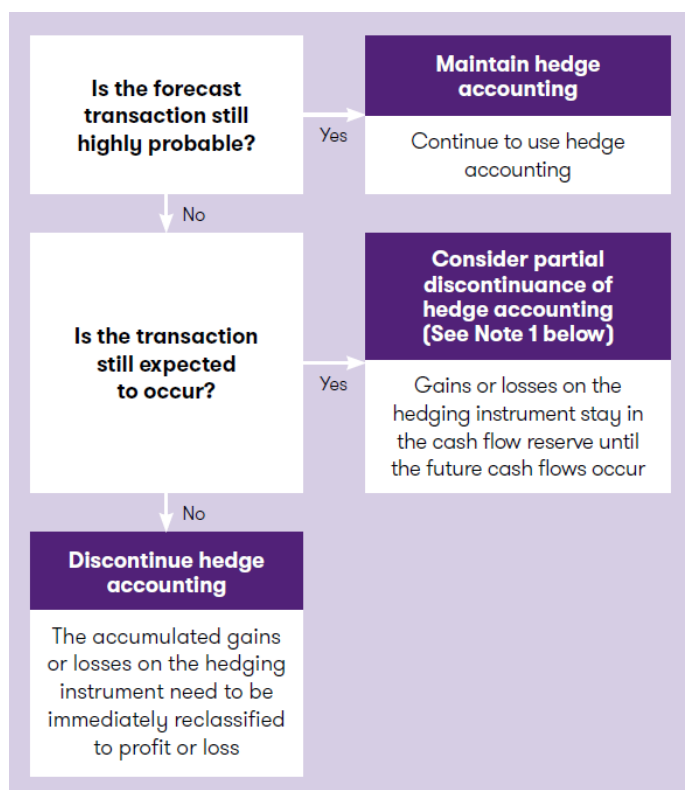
Is the forecast transaction still highly probable?

Yes

Maintain hedge accounting

Continue to use hedge accounting

No

Is the transaction still expected to occur?

Yes

Consider partial discontinuance of hedge accounting (See Note 1 below)

Gains or losses on the hedging instrument stay in the cash flow reserve until the future cash flows occur

No

Discontinue hedge accounting

The accumulated gains or losses on the hedging instrument need to be immediately reclassified to profit or loss